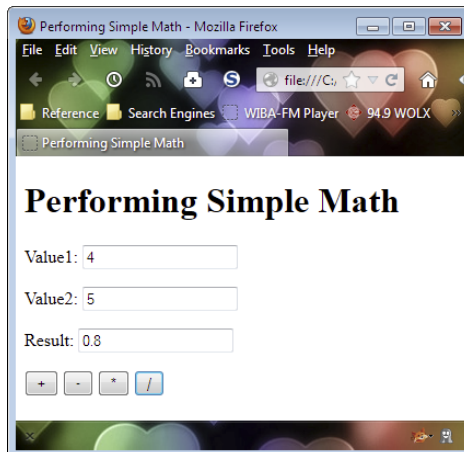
Performing Simple Math - Mozilla Firefox

File Edit View History Bookmarks Tools Help

file:///C:/

Reference Search Engines WIBA-FM Player 94.9 WOLX

Performing Simple Math

Performing Simple Math

Value1: 4

Value2: 5

Result: 0.8

+ - * /